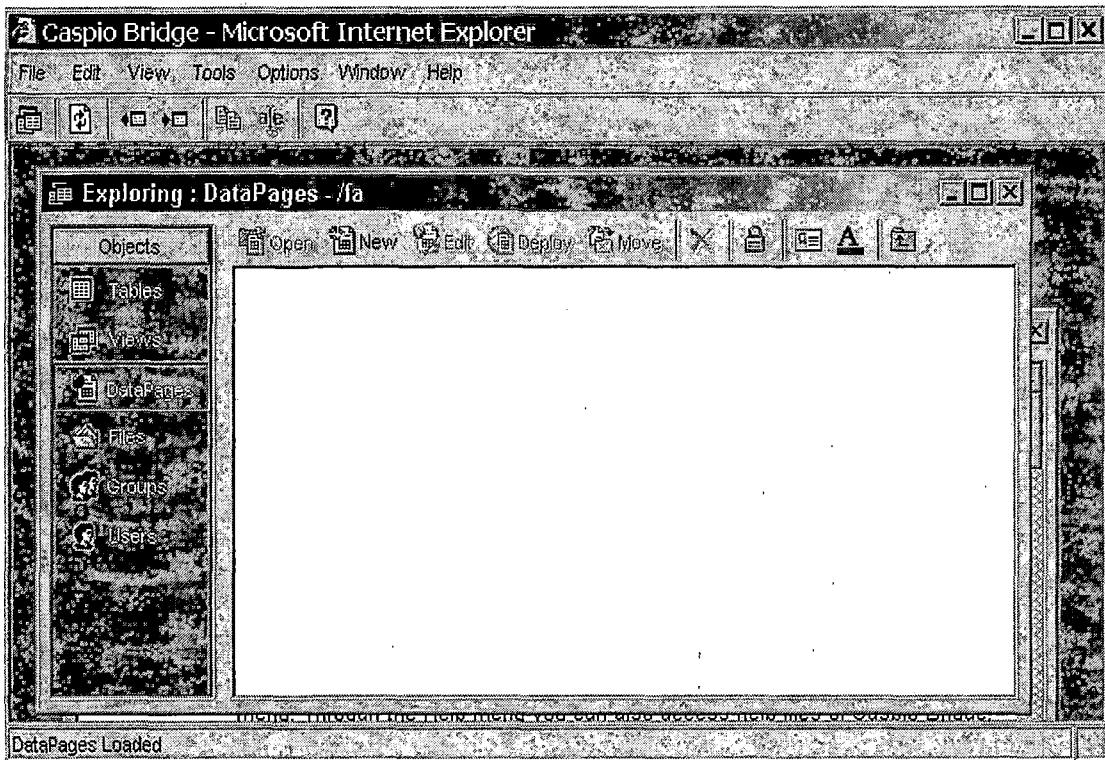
Caspio Bridge - Microsoft Internet Explorer

File Edit View Tools Options Window Help

Exploring : DataPages - /fa

Objects

Tables

Views

DataPages

Files

Groups

Users

Open New Edit Deploy Move

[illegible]

DataPages Loaded